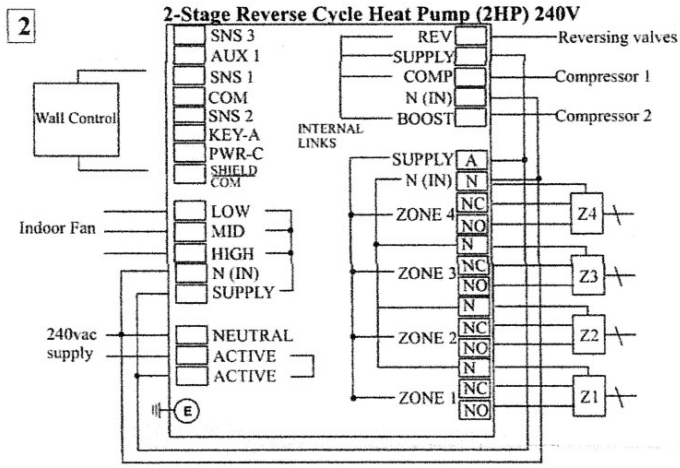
2

2-Stage Reverse Cycle Heat Pump (2HP) 240V

SNS 3
AUX 1
SNS 1
COM
SNS 2
KEY-A
PWR-C
SHIELD COM

Wall Control

REV
SUPPLY
COMP
N (IN)
BOOST

INTERNAL LINKS

Reversing valves
Compressor 1
Compressor 2

Indoor Fan

LOW
MID
HIGH
N (IN)
SUPPLY

240vac supply

NEUTRAL
ACTIVE
ACTIVE

E

SUPPLY
N (IN)
ZONE 4
ZONE 3
ZONE 2
ZONE 1

A
N
NC
NO
N
NC
NO
N
NC
NO
N
NC
NO

Z4
Z3
Z2
Z1